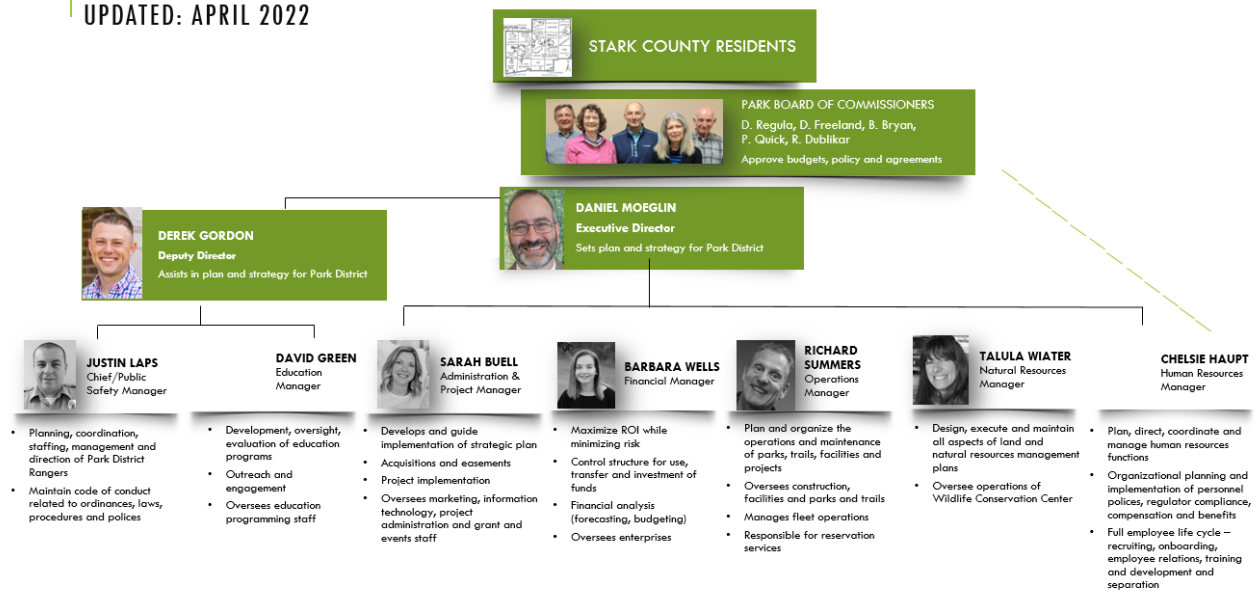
UPDATED: APRIL 2022

STARK COUNTY RESIDENTS

PARK BOARD OF COMMISSIONERS
D. Regula, D. Freeland, B. Bryan, P. Quick, R. Dublikar
Approve budgets, policy and agreements

DANIEL MOEGLIN
Executive Director
Sets plan and strategy for Park District

DEREK GORDON
Deputy Director
Assists in plan and strategy for Park District

JUSTIN LAPS
Chief/Public Safety Manager

- Planning, coordination, staffing, management and direction of Park District Rangers
- Maintain code of conduct related to ordinances, laws, procedures and polices

DAVID GREEN
Education Manager

- Development, oversight, evaluation of education programs
- Outreach and engagement
- Oversees education programming staff

SARAH BUELL
Administration & Project Manager

- Develops and guide implementation of strategic plan
- Acquisitions and easements
- Project implementation
- Oversees marketing, information technology, project administration and grant and events staff

BARBARA WELLS
Financial Manager

- Maximize ROI while minimizing risk
- Control structure for use, transfer and investment of funds
- Financial analysis (forecasting, budgeting)
- Oversees enterprises

RICHARD SUMMERS
Operations Manager

- Plan and organize the operations and maintenance of parks, trails, facilities and projects
- Oversees construction, facilities and parks and trails
- Manages fleet operations
- Responsible for reservation services

TALULA WIATER
Natural Resources Manager

- Design, execute and maintain all aspects of land and natural resources management plans
- Oversee operations of Wildlife Conservation Center

CHELSIE HAUPT
Human Resources Manager

- Plan, direct, coordinate and manage human resources functions
- Organizational planning and implementation of personnel polices, regulator compliance, compensation and benefits
- Full employee life cycle – recruiting, onboarding, employee relations, training and development and separation